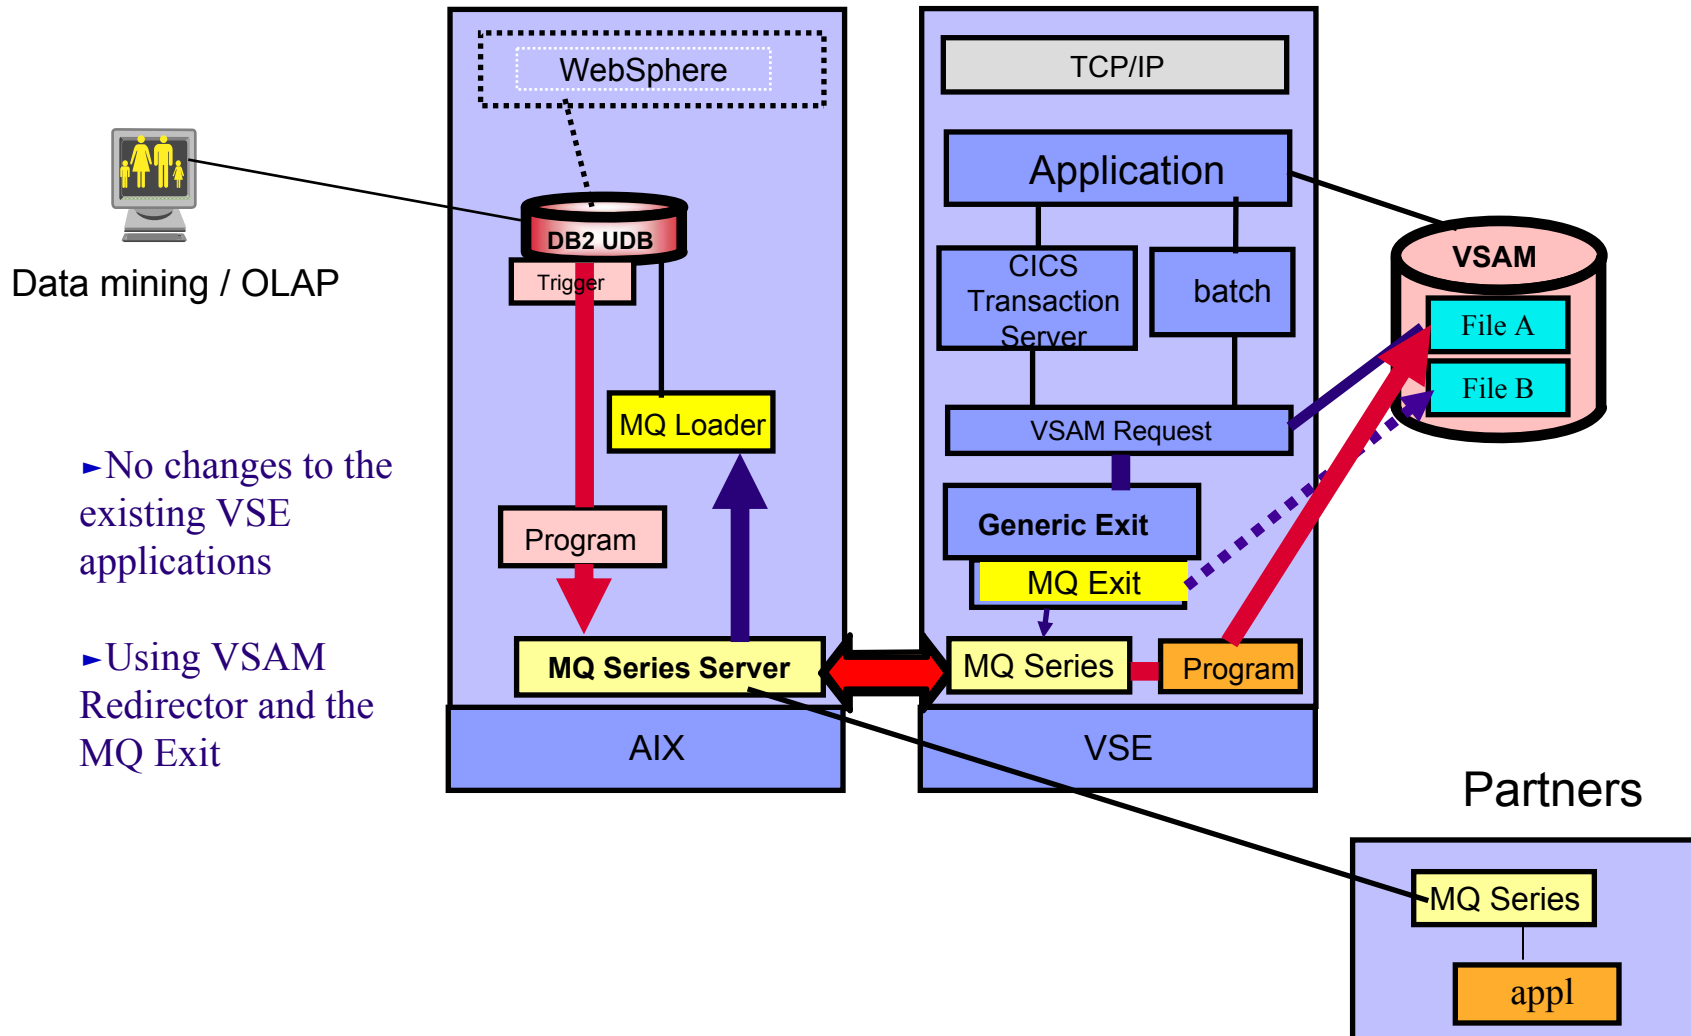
WebSphere

DB2 UDB

Trigger

MQ Loader

Program

MQ Series Server

AIX

Data mining / OLAP

►No changes to the existing VSE applications

►Using VSAM Redirector and the MQ Exit

TCP/IP

Application

CICS Transaction Server

batch

VSAM Request

Generic Exit

MQ Exit

MQ Series

Program

VSE

VSAM

File A

File B

Partners

MQ Series

appl